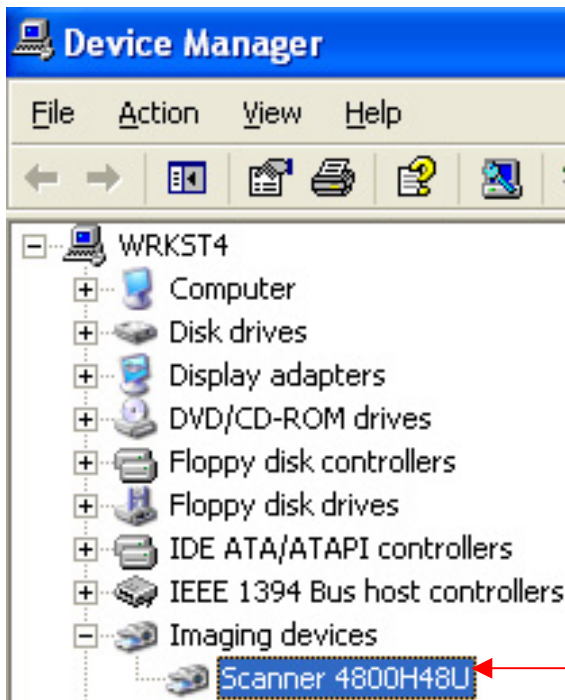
Device Manager

File Action View Help

WRKST4
Computer
Disk drives
Display adapters
DVD/CD-ROM drives
Floppy disk controllers
Floppy disk drives
IDE ATA/ATAPI controllers
IEEE 1394 Bus host controllers
Imaging devices
Scanner 4800H48U